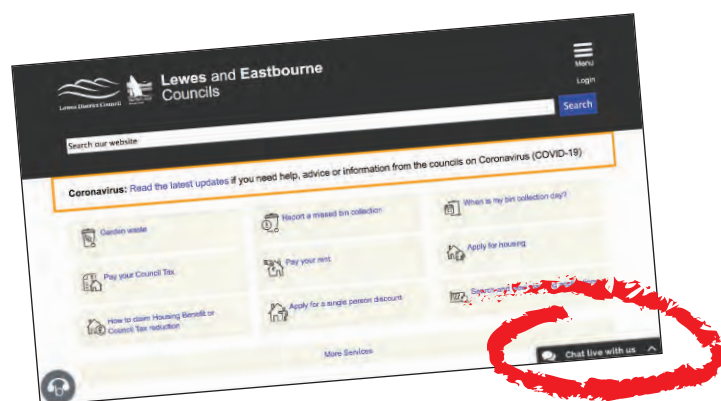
Lewes District Council

Lewes and Eastbourne Councils

Menu

Login

Search our website

Search

Coronavirus: Read the latest updates if you need help, advice or information from the councils on Coronavirus (COVID-19)

Garden waste

Report a missed bin collection

When is my bin collection day?

Pay your Council Tax

Pay your rent

Apply for housing

How to claim Housing Benefit or Council Tax reduction

Apply for a single person discount

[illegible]

More Services

Chat live with us